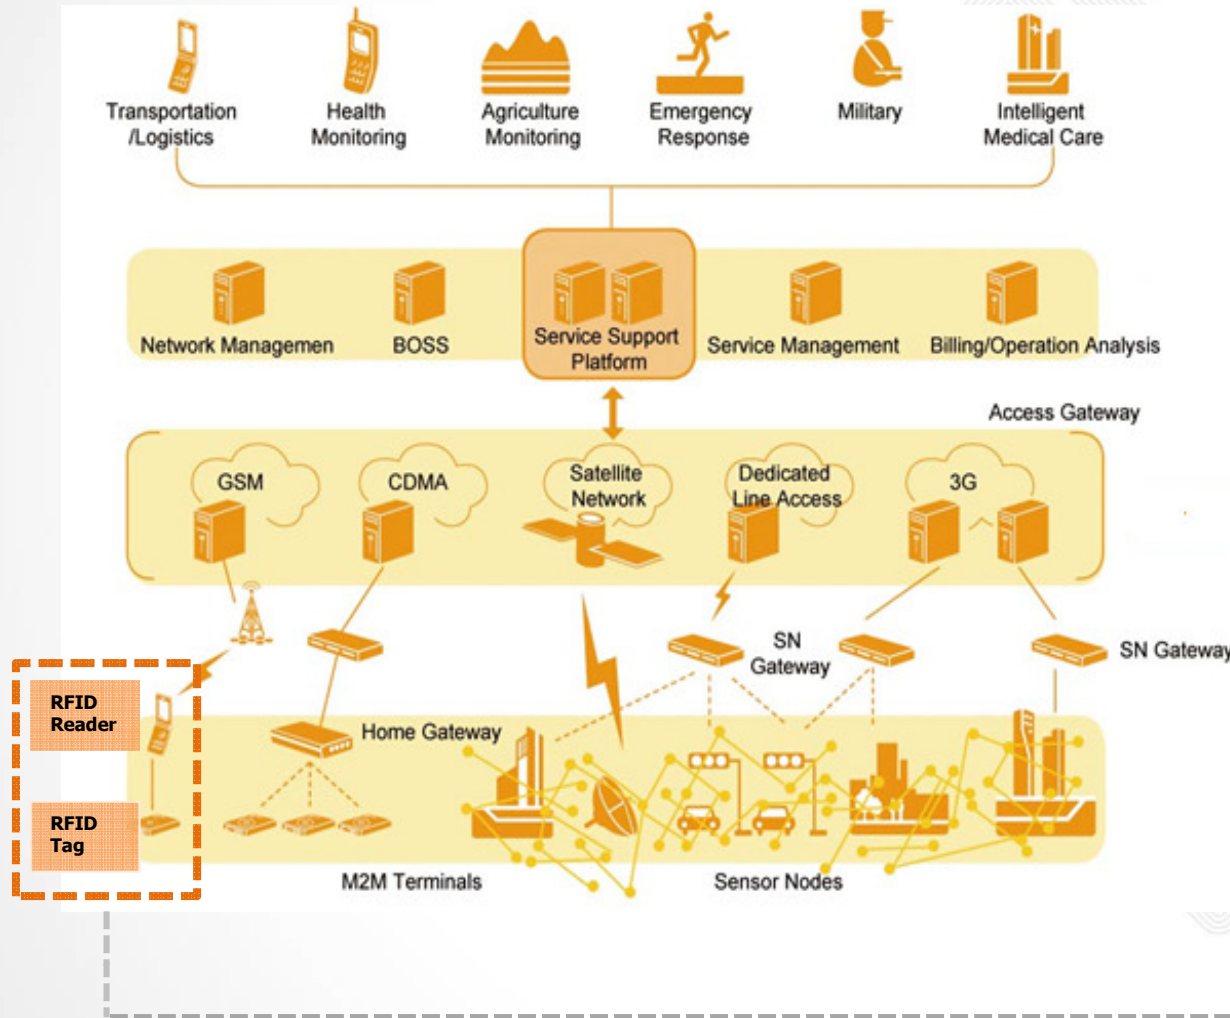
Transportation /Logistics

Health Monitoring

Agriculture Monitoring

Emergency Response

Military

Intelligent Medical Care

Network Managemen

BOSS

Service Support Platform

Service Management

Billing/Operation Analysis

Access Gateway

GSM

CDMA

Satellite Network

Dedicated Line Access

3G

SN Gateway

SN Gateway

RFID Reader

Home Gateway

RFID Tag

M2M Terminals

Sensor Nodes